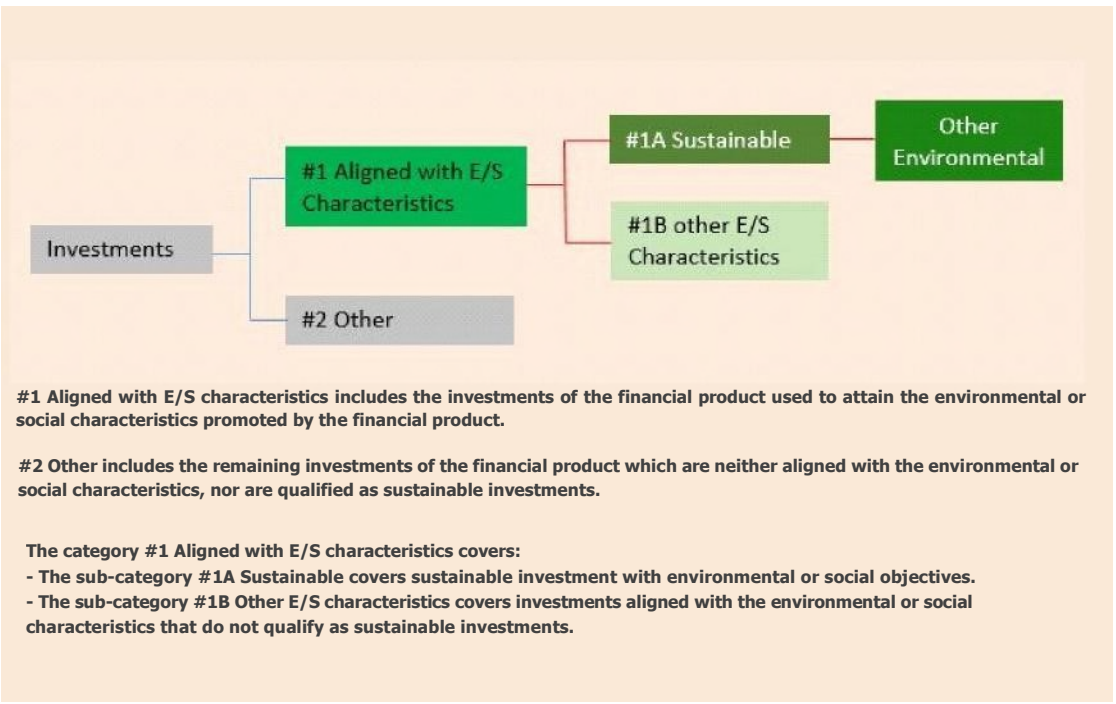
Investments

#1 Aligned with E/S Characteristics

#2 Other

#1A Sustainable

#1B other E/S Characteristics

Other Environmental

#1 Aligned with E/S characteristics includes the investments of the financial product used to attain the environmental or social characteristics promoted by the financial product.

#2 Other includes the remaining investments of the financial product which are neither aligned with the environmental or social characteristics, nor are qualified as sustainable investments.

The category #1 Aligned with E/S characteristics covers:
- The sub-category #1A Sustainable covers sustainable investment with environmental or social objectives.
- The sub-category #1B Other E/S characteristics covers investments aligned with the environmental or social characteristics that do not qualify as sustainable investments.